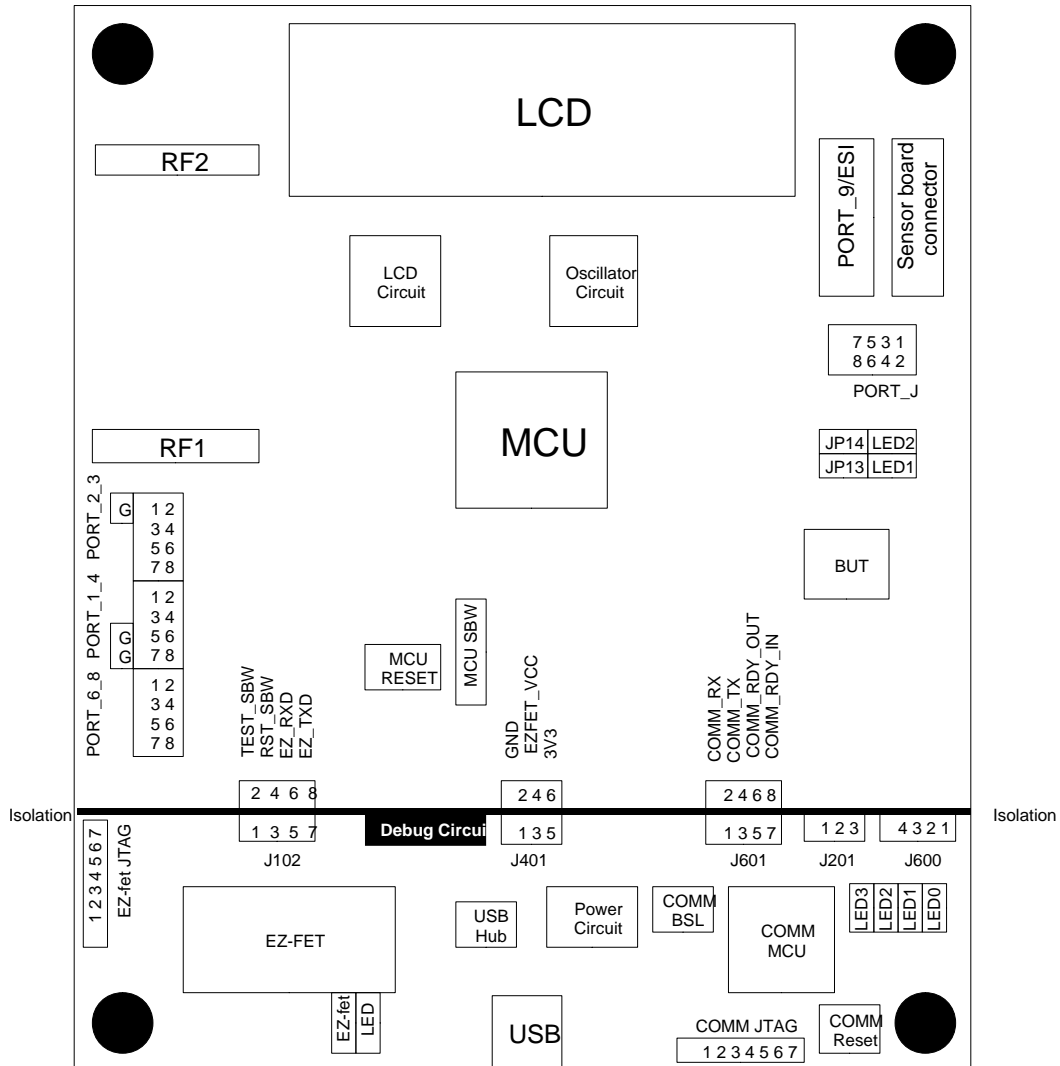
LCD

RF2

PORT_9/ESI

Sensor board connector

LCD Circuit

Oscillator Circuit

7 5 3 1
8 6 4 2
PORT_J

RF1

MCU

JP14 LED2
JP13 LED1

PORT_2_3
G
1 2
3 4
5 6
7 8

PORT_1_4
G
G
1 2
3 4
5 6
7 8

PORT_6_8
1 2
3 4
5 6
7 8

BUT

MCU SBW

MCU RESET

TEST_SBW
RST_SBW
EZ_RXD
EZ_TXD

GND
EZFET_VCC
3V3

COMM_RX
COMM_TX
COMM_RDY_OUT
COMM_RDY_IN

2 4 6 8
1 3 5 7
J102

Debug Circui

2 4 6
1 3 5
J401

2 4 6 8
1 3 5 7
J601

1 2 3
J201

4 3 2 1
J600

Isolation

Isolation

1 2 3 4 5 6 7
EZ-fet JTAG

EZ-FET

USB Hub

Power Circuit

COMM BSL

COMM MCU

LED3 LED2 LED1 LED0

EZ-fet LED

USB

COMM JTAG
1 2 3 4 5 6 7

COMM Reset